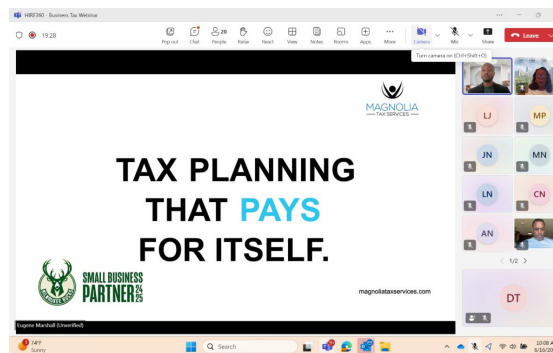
HBRF360 - Business Tax Webinar

19:28

Pop out Chat 28 People Raise React View Notes Rooms Apps More Camera Mic Share Leave

Turn camera on (Ctrl+Shift+O)

MAGNOLIA
TAX SERVICES

TAX PLANNING
THAT PAYS
FOR ITSELF.

SMALL BUSINESS
PARTNER 24 25

magnoliataxservices.com

Eugene Marshall (Unverified)

LJ
MP
JN
MN
LN
CN
AN

1/2

DT

74°F
Sunny

Search

10:08 A
5/16/20